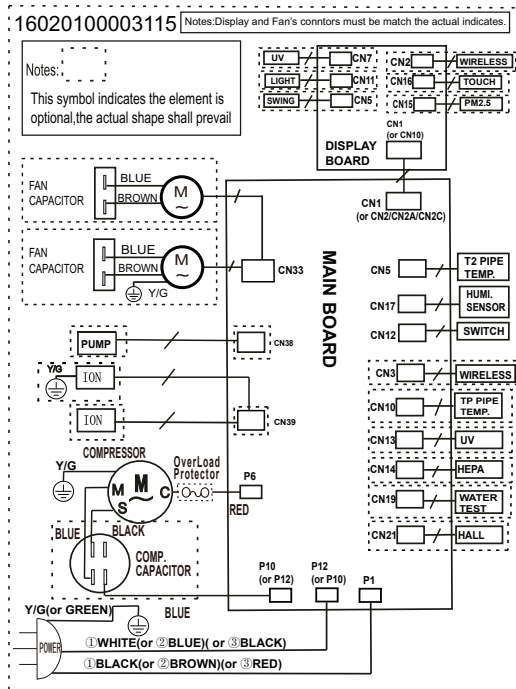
16020100003115 Notes:Display and Fan's connectors must be match the actual indicates.

Notes:

This symbol indicates the element is optional,the actual shape shall prevail

UV CN7
LIGHT CN11
SWING CN5
CN2 WIRELESS
CN16 TOUGH
CN15 PM2.5
CN1 (or CN10)
DISPLAY BOARD

FAN CAPACITOR BLUE BROWN M
FAN CAPACITOR BLUE BROWN M Y/G
CN33
CN1 (or CN2/CN2A/CN2C)

MAIN BOARD

CN5 T2 PIPE TEMP.
CN17 HUMI. SENSOR
CN12 SWITCH
CN3 WIRELESS
CN10 TP PIPE TEMP.
CN13 UV
CN14 HEPA
CN19 WATER TEST
CN21 HALL

PUMP CN38
Y/G ION
ION CN39

COMPRESSOR
Y/G
M S M C
OverLoad Protector
P6
RED
BLUE BLACK
COMP. CAPACITOR

P10 (or P12)
P12 (or P10)
P1

Y/G(or GREEN)
BLUE
POWER
①WHITE(or ②BLUE)( or ③BLACK)
①BLACK(or ②BROWN)(or ③RED)